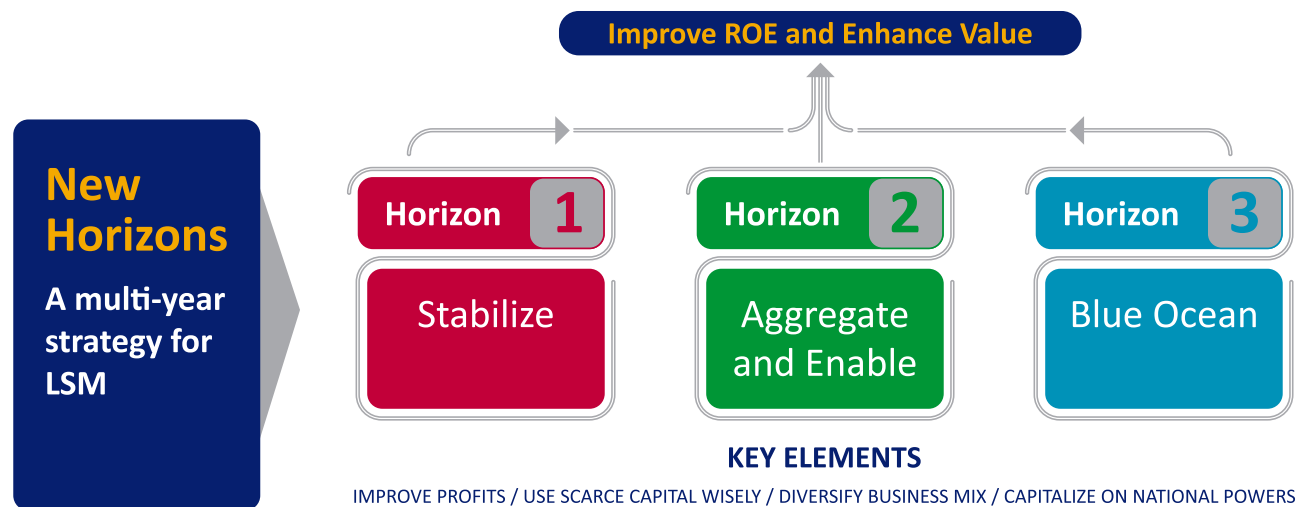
New Horizons

A multi-year strategy for LSM

Improve ROE and Enhance Value

Horizon 1

Stabilize

Horizon 2

Aggregate and Enable

Horizon 3

Blue Ocean

KEY ELEMENTS

IMPROVE PROFITS / USE SCARCE CAPITAL WISELY / DIVERSIFY BUSINESS MIX / CAPITALIZE ON NATIONAL POWERS